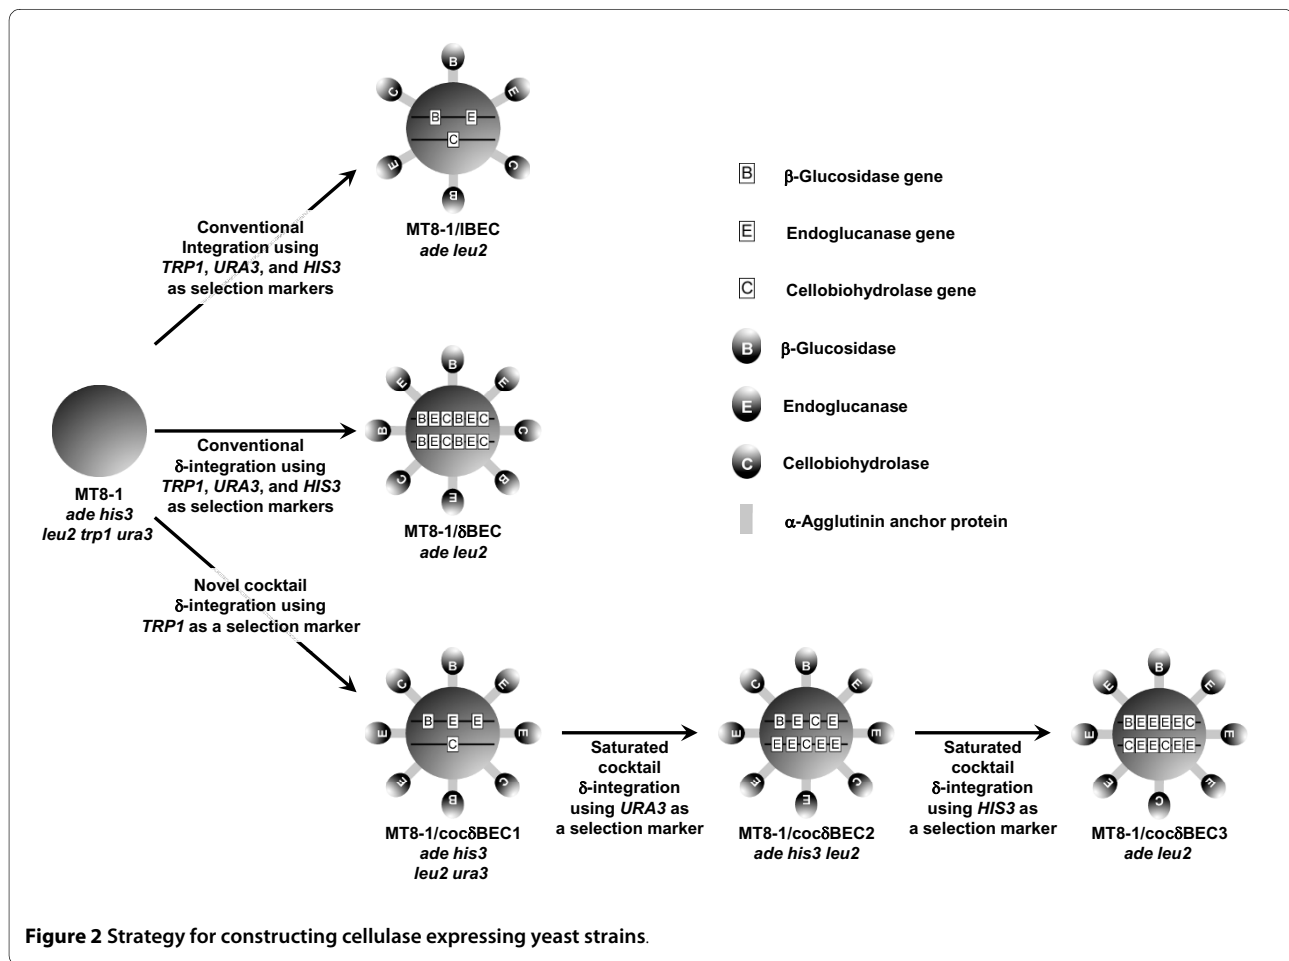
B
C E
B E
C
E C
B

MT8-1/IBEC
*ade leu2*

Conventional Integration using *TRP1*, *URA3*, and *HIS3* as selection markers

B β-Glucosidase gene
E Endoglucanase gene
C Cellobiohydrolase gene
B β-Glucosidase
E Endoglucanase
C Cellobiohydrolase
α-Agglutinin anchor protein

B E E
BECBEC
BECBEC
B C
C B
E

MT8-1/δBEC
*ade leu2*

Conventional δ-integration using *TRP1*, *URA3*, and *HIS3* as selection markers

MT8-1
*ade his3 leu2 trp1 ura3*

Novel cocktail δ-integration using *TRP1* as a selection marker

B
C E
B E E
C
E E
E C
B

MT8-1/cocδBEC1
*ade his3 leu2 ura3*

Saturated cocktail δ-integration using *URA3* as a selection marker

B
C E
BECE
EECEE
E E
E C
E

MT8-1/cocδBEC2
*ade his3 leu2*

Saturated cocktail δ-integration using *HIS3* as a selection marker

B
E E
BEEEEC
CEECEE
E E
E E
C

MT8-1/cocδBEC3
*ade leu2*

**Figure 2** Strategy for constructing cellulase expressing yeast strains.